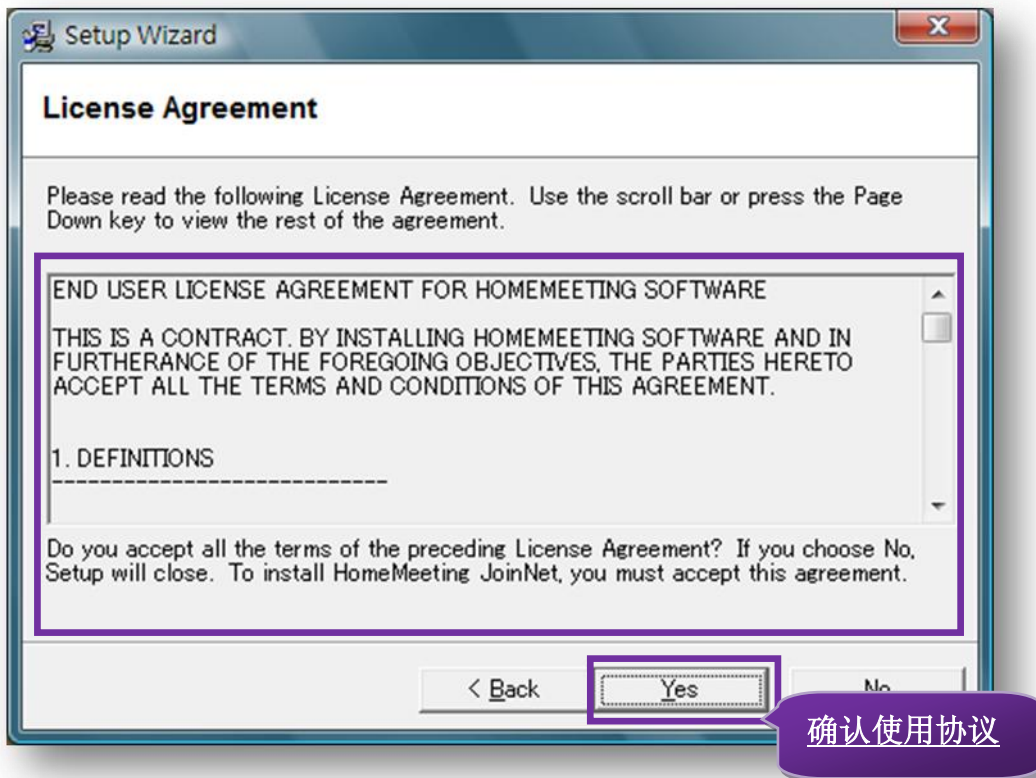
Setup Wizard

License Agreement

Please read the following License Agreement. Use the scroll bar or press the Page Down key to view the rest of the agreement.

END USER LICENSE AGREEMENT FOR HOMEMEETING SOFTWARE

THIS IS A CONTRACT. BY INSTALLING HOMEMEETING SOFTWARE AND IN FURTHERANCE OF THE FOREGOING OBJECTIVES, THE PARTIES HERETO ACCEPT ALL THE TERMS AND CONDITIONS OF THIS AGREEMENT.

1. DEFINITIONS
----------------------------

Do you accept all the terms of the preceding License Agreement? If you choose No, Setup will close. To install HomeMeeting JoinNet, you must accept this agreement.

< Back Yes No

确认使用协议